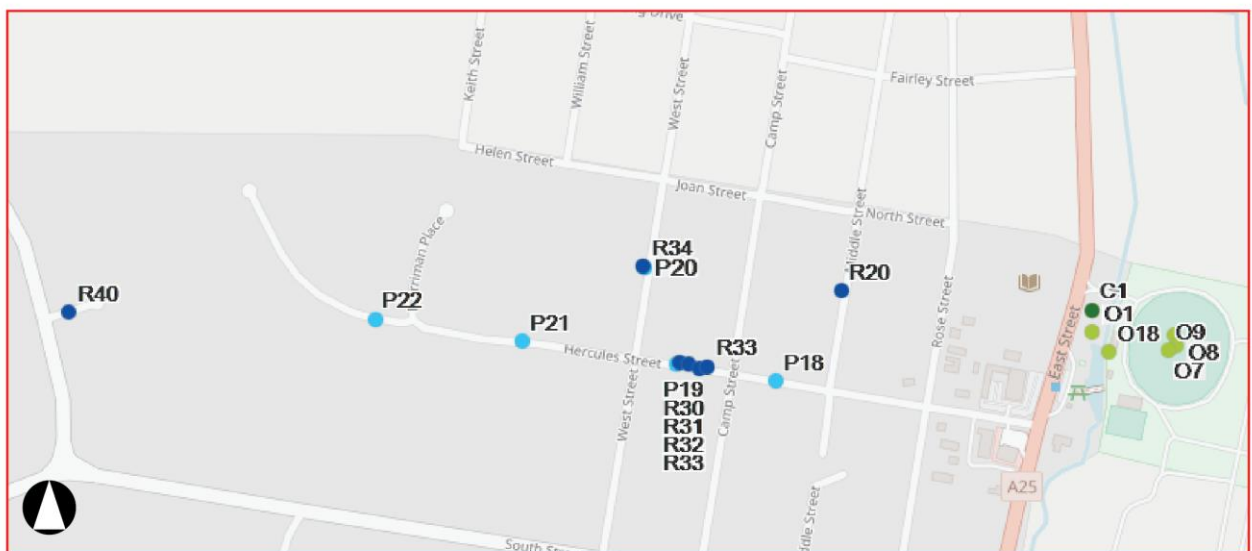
Drive
Keith Street
William Street
West Street
Camp Street
Fairley Street
Helen Street
Joan Street
North Street
Middle Street
Rose Street
East Street
R34
P20
R20
R40
P22
Place
P21
Hercules Street
R33
P18
P19
R30
R31
R32
R33
West Street
Camp Street
C1
O1
O18
O9
O8
O7
A25
Middle Street
South St